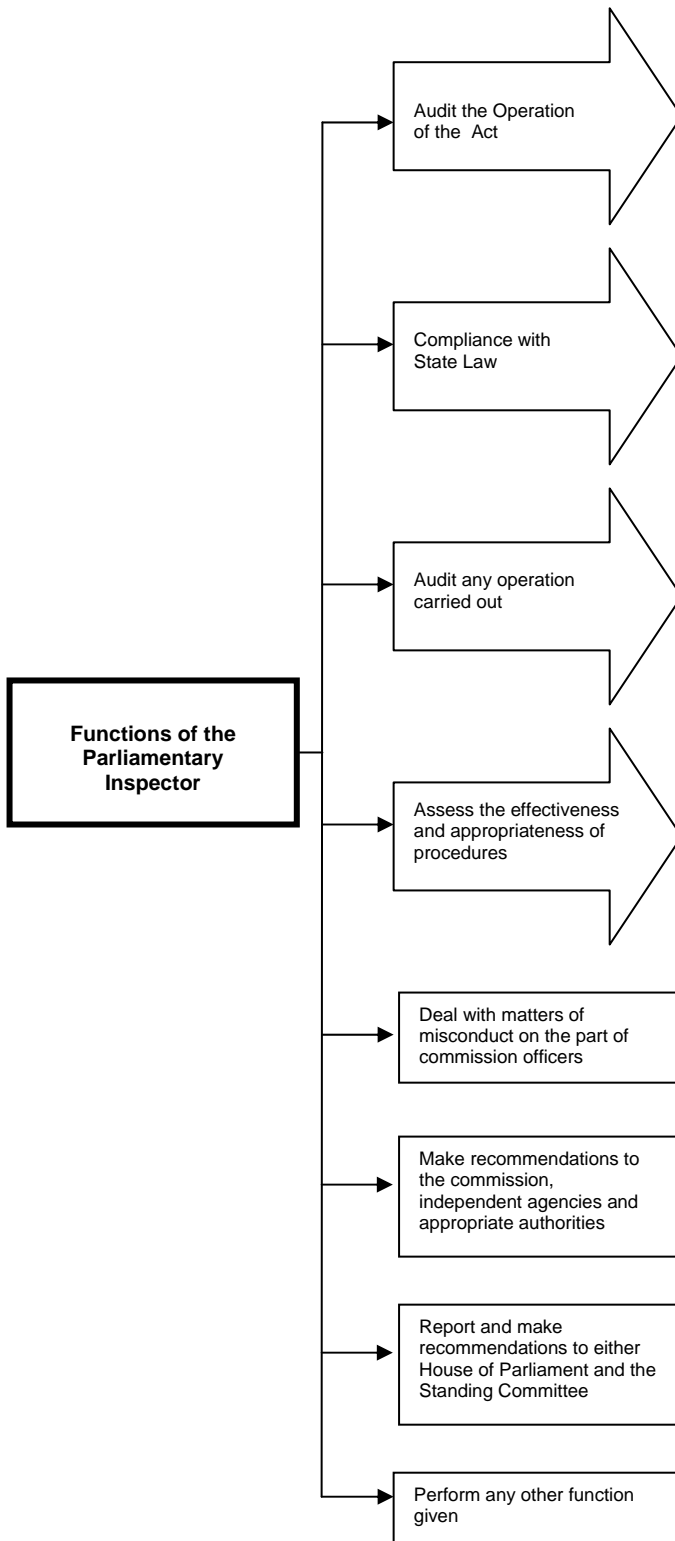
Functions of the Parliamentary Inspector

Audit the Operation of the Act

Compliance with State Law

Audit any operation carried out

Assess the effectiveness and appropriateness of procedures

Deal with matters of misconduct on the part of commission officers

Make recommendations to the commission, independent agencies and appropriate authorities

Report and make recommendations to either House of Parliament and the Standing Committee

Perform any other function given